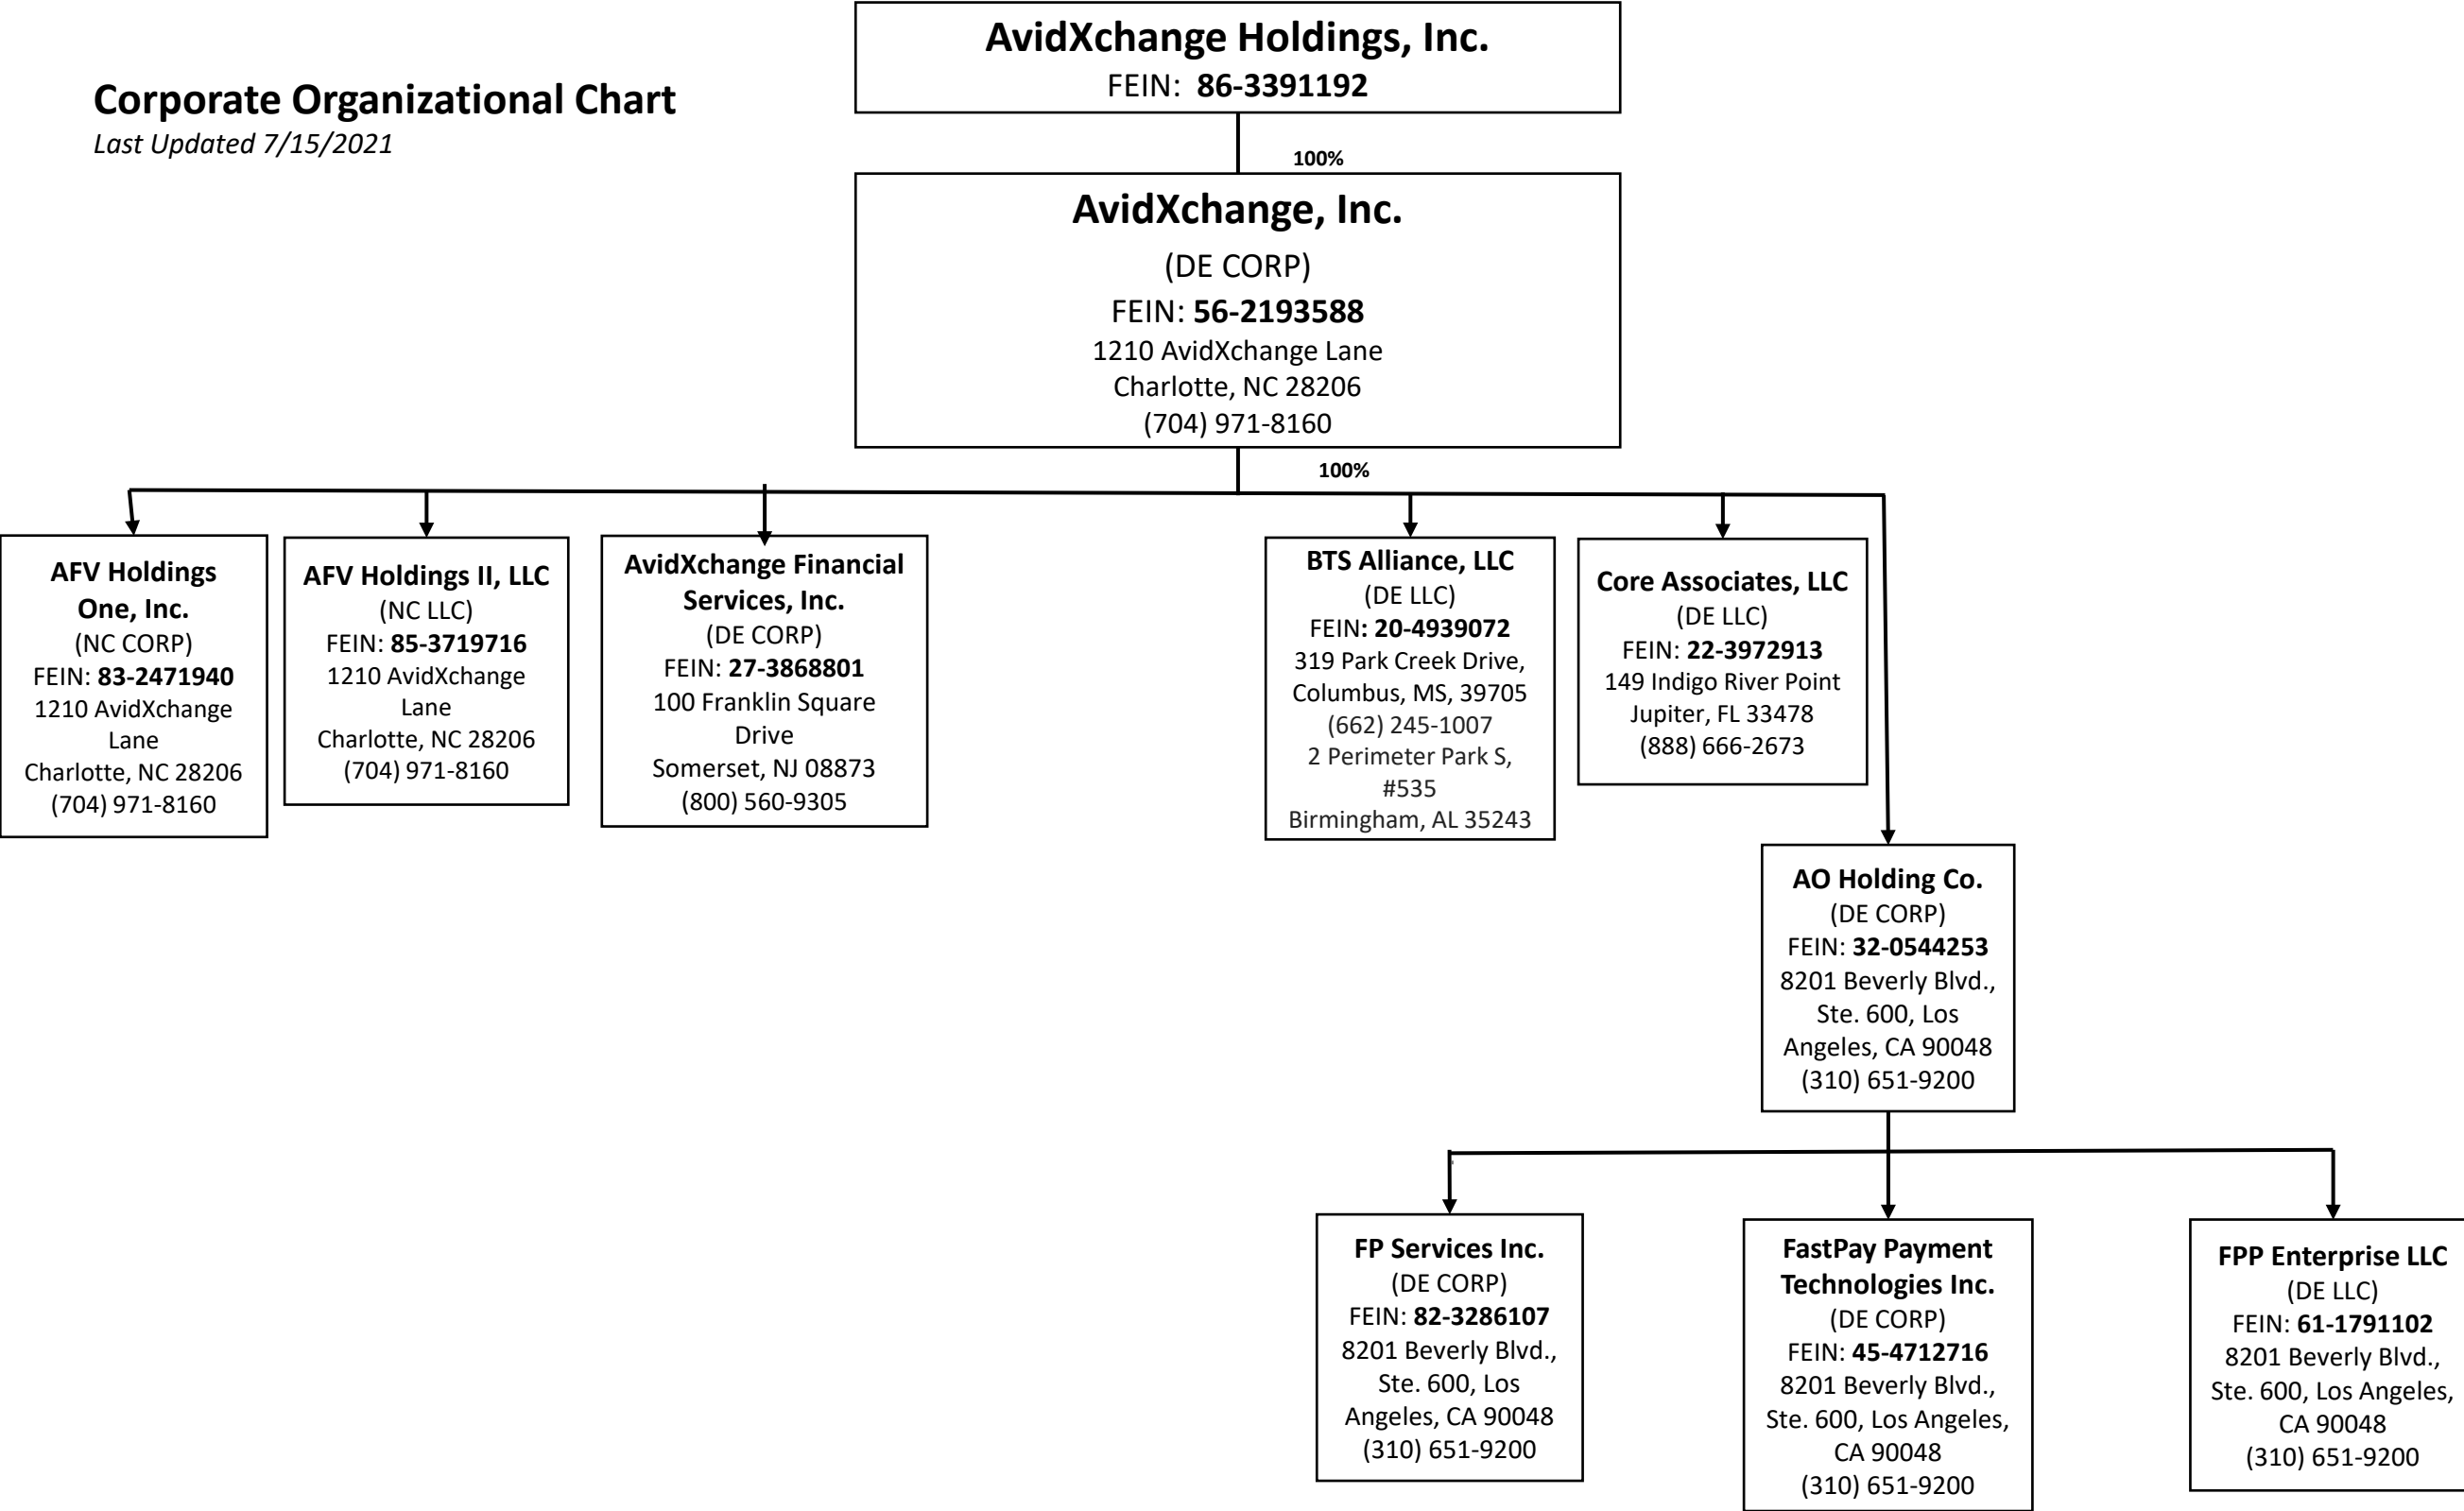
Corporate Organizational Chart
Last Updated 7/15/2021

AvidXchange Holdings, Inc.
FEIN: 86-3391192

100%

AvidXchange, Inc.
(DE CORP)
FEIN: 56-2193588
1210 AvidXchange Lane
Charlotte, NC 28206
(704) 971-8160

100%

AFV Holdings One, Inc.
(NC CORP)
FEIN: 83-2471940
1210 AvidXchange Lane
Charlotte, NC 28206
(704) 971-8160

AFV Holdings II, LLC
(NC LLC)
FEIN: 85-3719716
1210 AvidXchange Lane
Charlotte, NC 28206
(704) 971-8160

AvidXchange Financial Services, Inc.
(DE CORP)
FEIN: 27-3868801
100 Franklin Square Drive
Somerset, NJ 08873
(800) 560-9305

BTS Alliance, LLC
(DE LLC)
FEIN: 20-4939072
319 Park Creek Drive, Columbus, MS, 39705
(662) 245-1007
2 Perimeter Park S, #535
Birmingham, AL 35243

Core Associates, LLC
(DE LLC)
FEIN: 22-3972913
149 Indigo River Point
Jupiter, FL 33478
(888) 666-2673

AO Holding Co.
(DE CORP)
FEIN: 32-0544253
8201 Beverly Blvd., Ste. 600, Los Angeles, CA 90048
(310) 651-9200

FP Services Inc.
(DE CORP)
FEIN: 82-3286107
8201 Beverly Blvd., Ste. 600, Los Angeles, CA 90048
(310) 651-9200

FastPay Payment Technologies Inc.
(DE CORP)
FEIN: 45-4712716
8201 Beverly Blvd., Ste. 600, Los Angeles, CA 90048
(310) 651-9200

FPP Enterprise LLC
(DE LLC)
FEIN: 61-1791102
8201 Beverly Blvd., Ste. 600, Los Angeles, CA 90048
(310) 651-9200